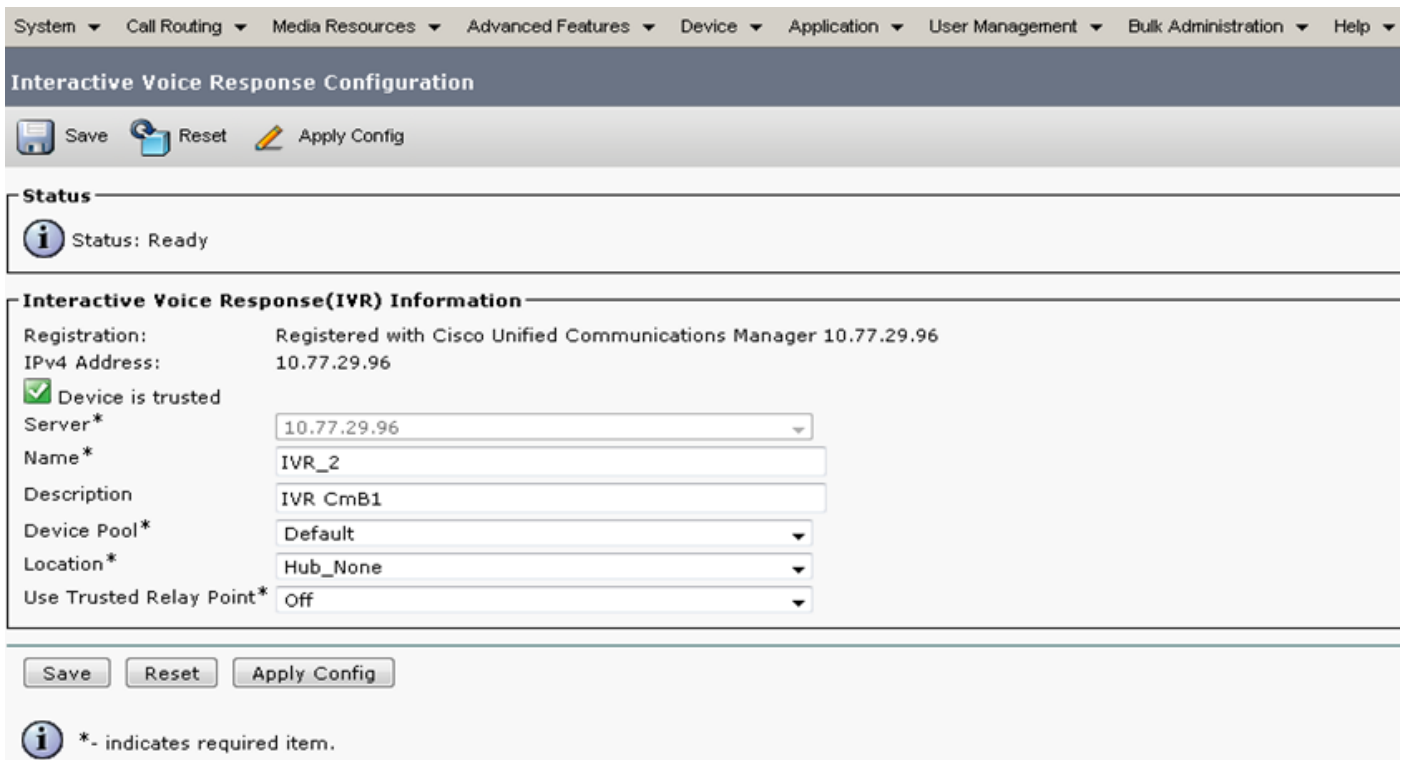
System ▾ Call Routing ▾ Media Resources ▾ Advanced Features ▾ Device ▾ Application ▾ User Management ▾ Bulk Administration ▾ Help ▾

Interactive Voice Response Configuration

Save Reset Apply Config

Status

Status: Ready

Interactive Voice Response(IVR) Information

Registration: Registered with Cisco Unified Communications Manager 10.77.29.96
IPv4 Address: 10.77.29.96
Device is trusted

| | |
|---|---|
| Server* | 10.77.29.96 |
| Name* | IVR_2 |
| Description | IVR CmB1 |
| Device Pool* | Default |
| Location* | Hub_None |
| Use Trusted Relay Point* | Off |

Save Reset Apply Config

*- indicates required item.